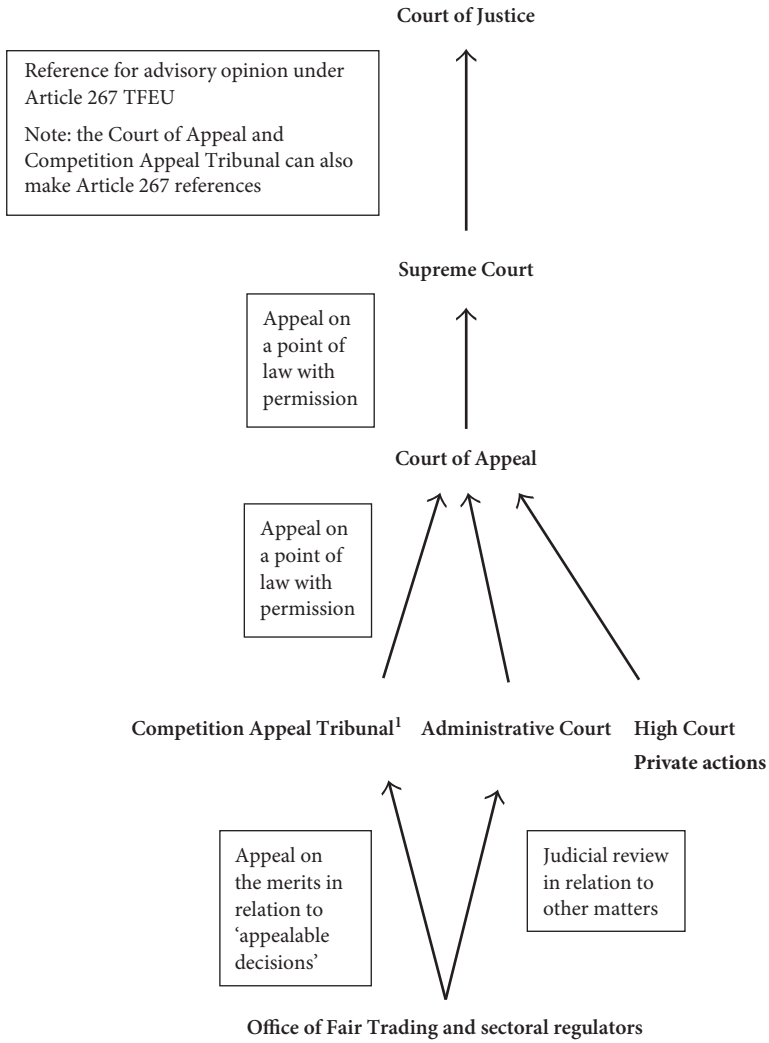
Court of Justice

Reference for advisory opinion under Article 267 TFEU

Note: the Court of Appeal and Competition Appeal Tribunal can also make Article 267 references

Supreme Court

Appeal on a point of law with permission

Court of Appeal

Appeal on a point of law with permission

Competition Appeal Tribunal$^1$

Administrative Court

High Court

Private actions

Appeal on the merits in relation to 'appealable decisions'

Judicial review in relation to other matters

Office of Fair Trading and sectoral regulators